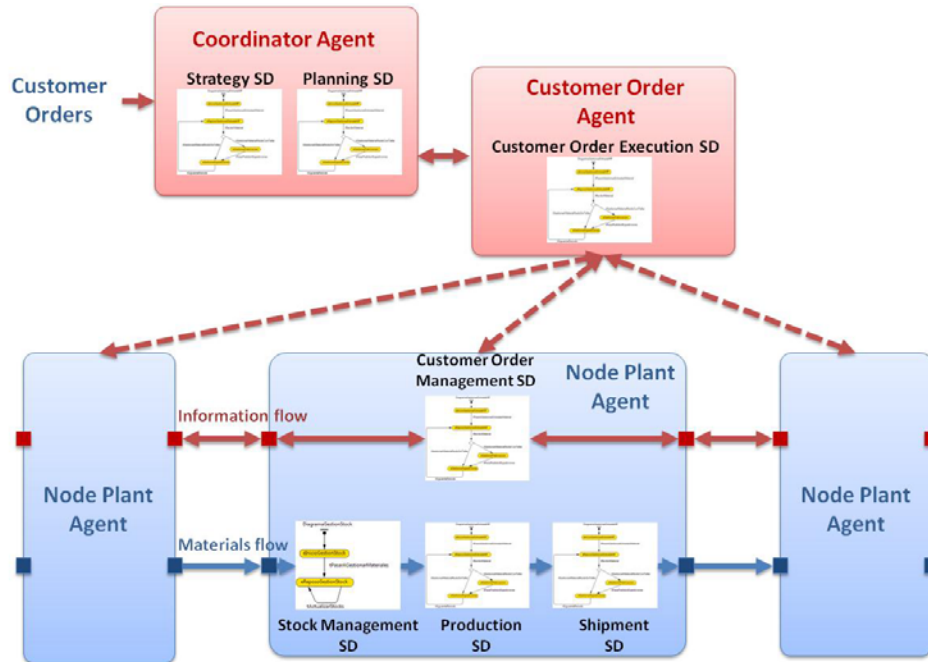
Coordinator Agent

Strategy SD

Planning SD

Customer Orders

Customer Order Agent

Customer Order Execution SD

Node Plant Agent

Customer Order Management SD

Node Plant Agent

Information flow

Node Plant Agent

Materials flow

Stock Management SD

Production SD

Shipment SD